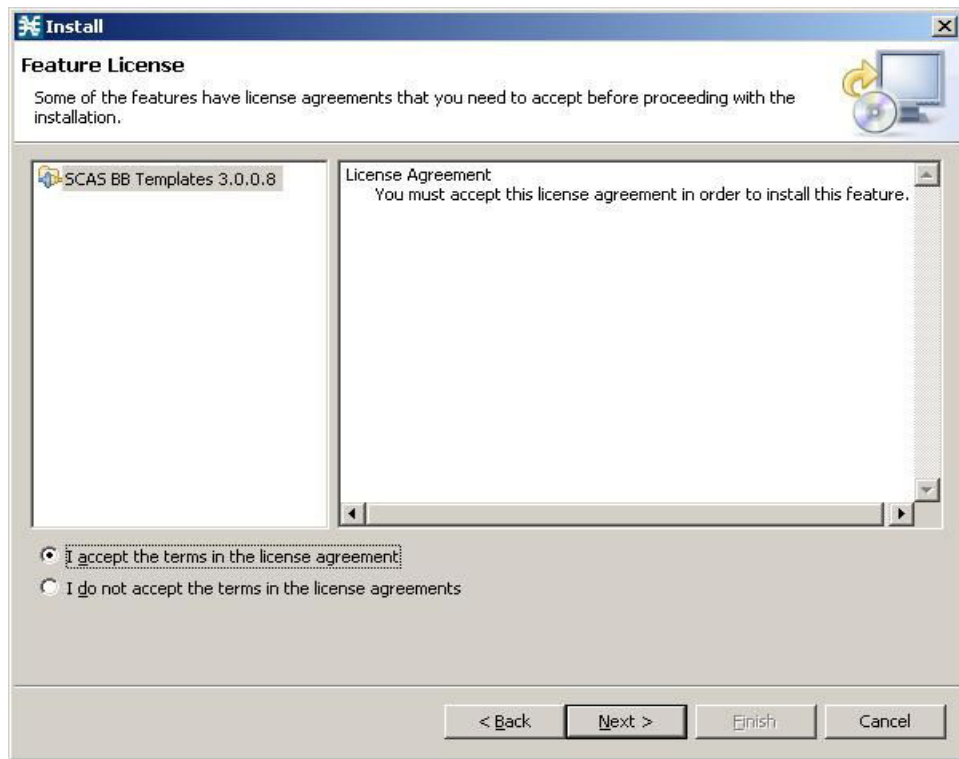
Install

Feature License

Some of the features have license agreements that you need to accept before proceeding with the installation.

SCAS BB Templates 3.0.0.8

License Agreement
You must accept this license agreement in order to install this feature.

I accept the terms in the license agreement

I do not accept the terms in the license agreements

< Back

Next >

Finish

Cancel